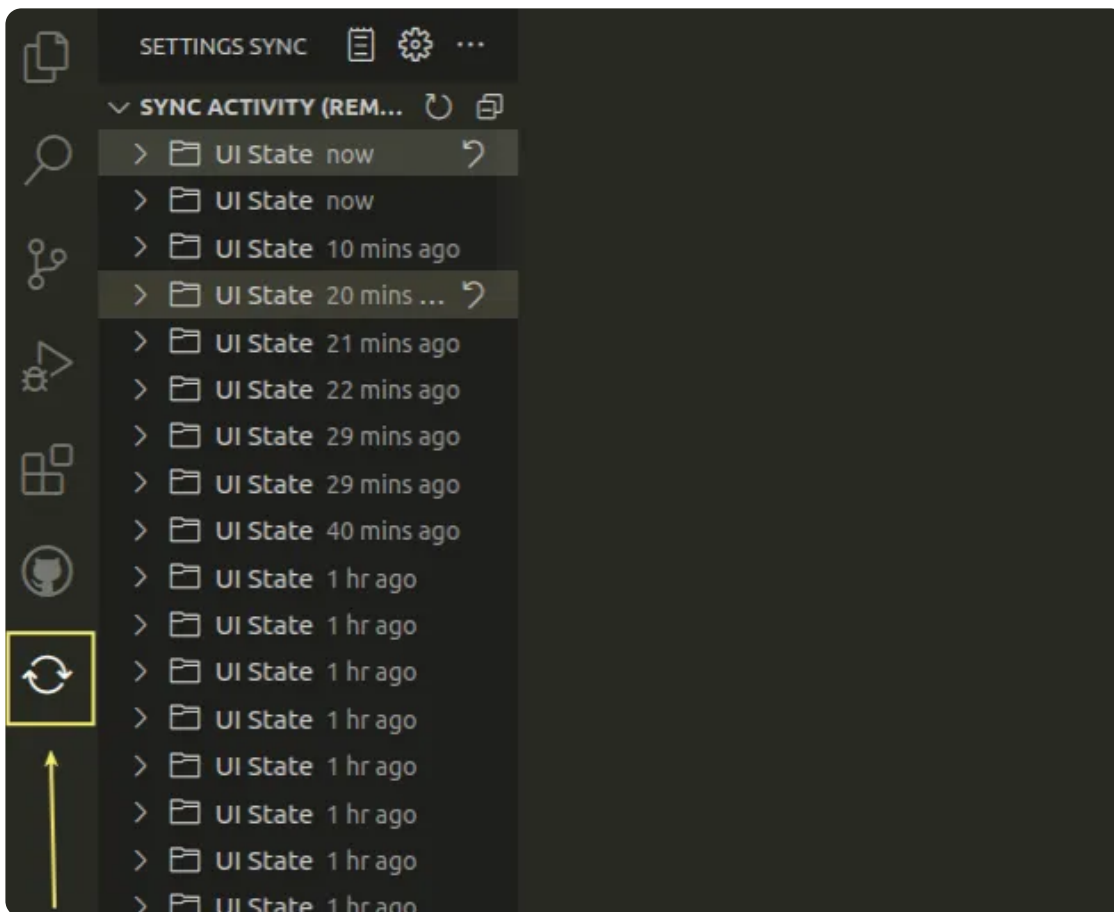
SETTINGS SYNC ···

SYNC ACTIVITY (REM...

UI State now
UI State now
UI State 10 mins ago
UI State 20 mins ...
UI State 21 mins ago
UI State 22 mins ago
UI State 29 mins ago
UI State 29 mins ago
UI State 40 mins ago
UI State 1 hr ago
UI State 1 hr ago
UI State 1 hr ago
UI State 1 hr ago
UI State 1 hr ago
UI State 1 hr ago
UI State 1 hr ago
UI State 1 hr ago